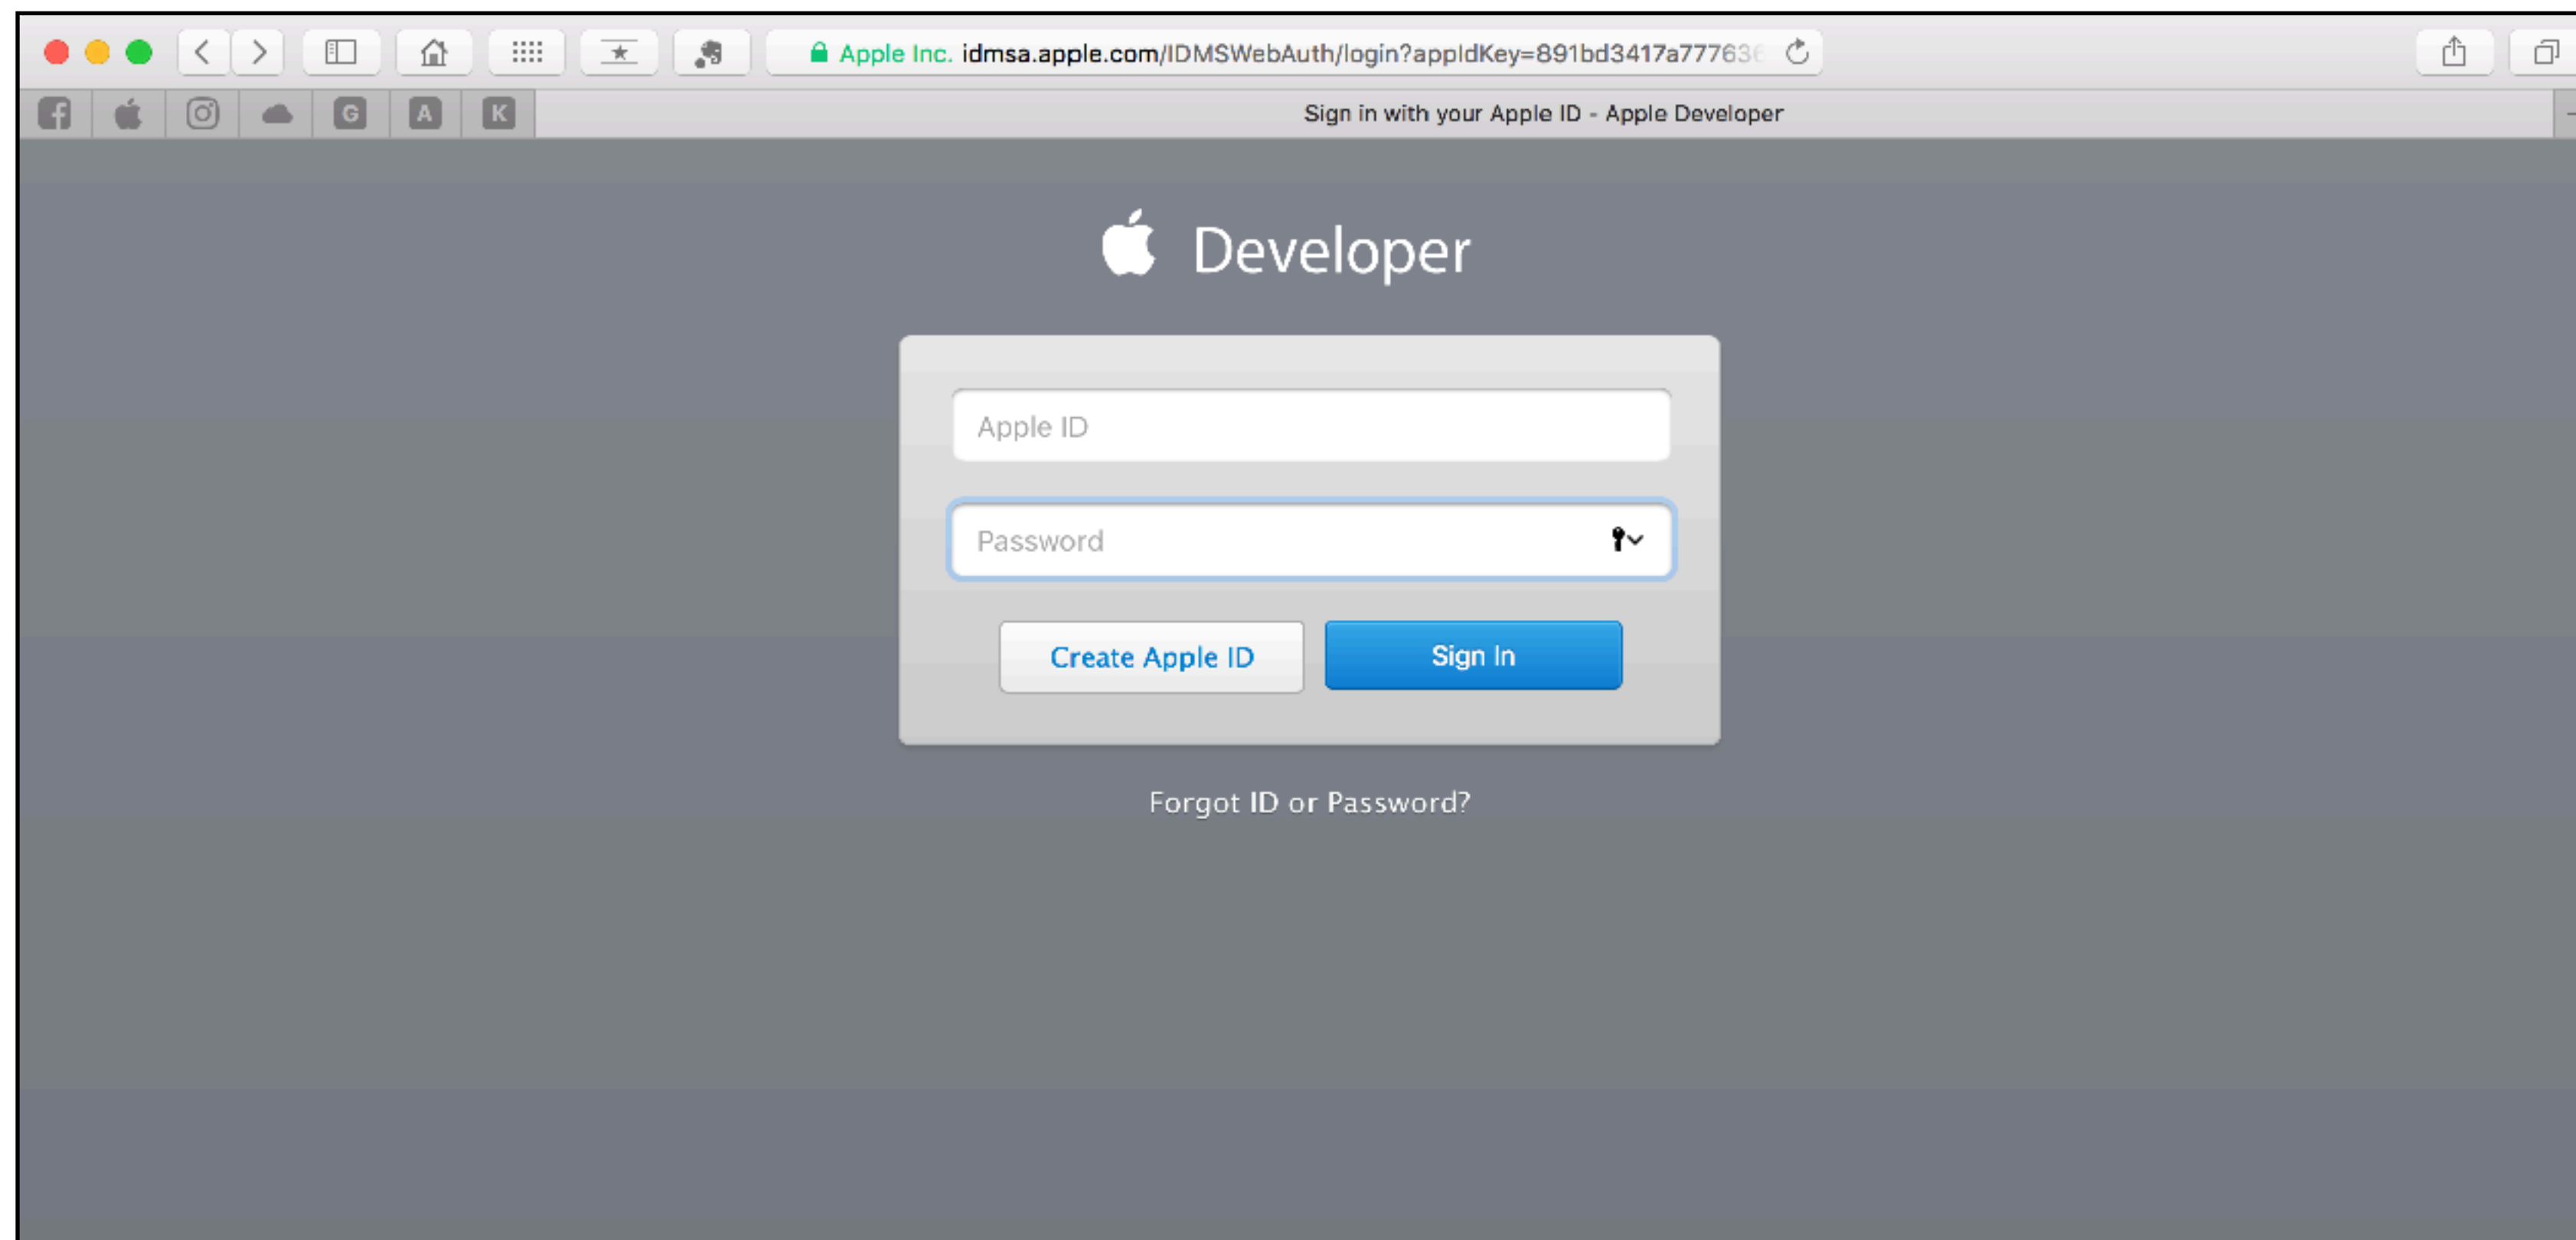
Apple Inc. idmsa.apple.com/IDMSWebAuth/login?appIdKey=891bd3417a77763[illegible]

G A K

Sign in with your Apple ID - Apple Developer

Developer

Apple ID

Password

Create Apple ID

Sign In

Forgot ID or Password?